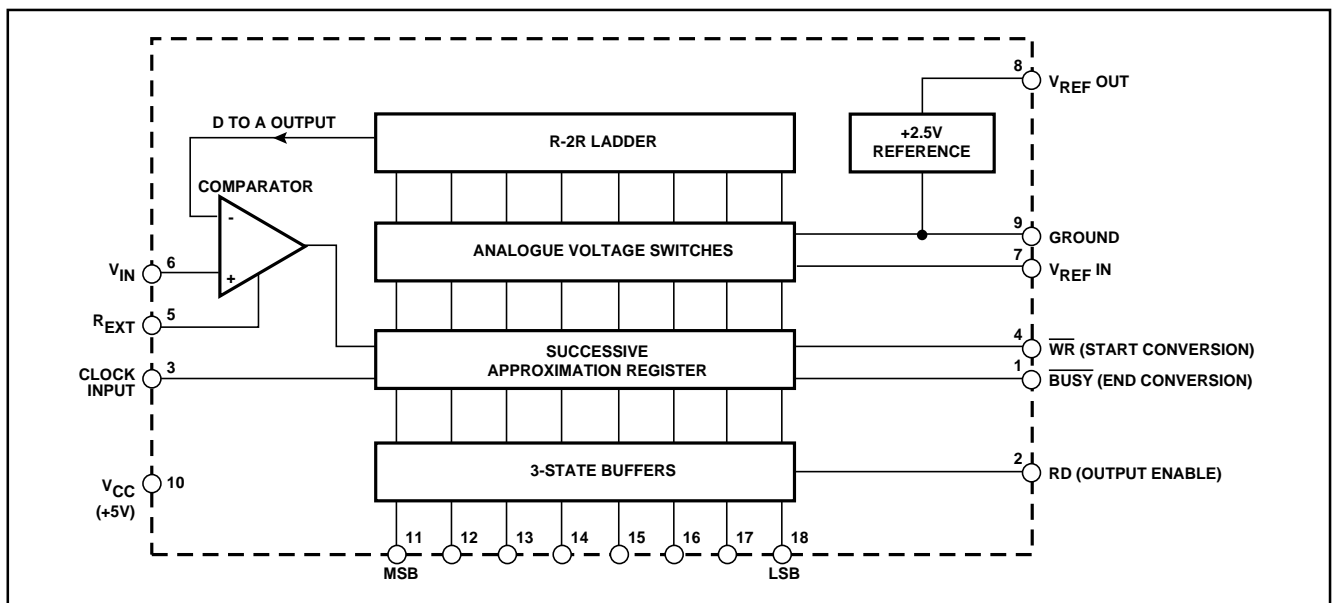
D TO A OUTPUT

R-2R LADDER

8 $V_{REF}$ OUT

+2.5V REFERENCE

COMPARATOR

-

+

$V_{IN}$ 6

$R_{EXT}$ 5

ANALOGUE VOLTAGE SWITCHES

9 GROUND

7 $V_{REF}$ IN

SUCCESSIVE APPROXIMATION REGISTER

4 $\overline{WR}$ (START CONVERSION)

1 $\overline{BUSY}$ (END CONVERSION)

CLOCK INPUT 3

3-STATE BUFFERS

2 RD (OUTPUT ENABLE)

$V_{CC}$ (+5V) 10

11 MSB

12

13

14

15

16

17

18 LSB